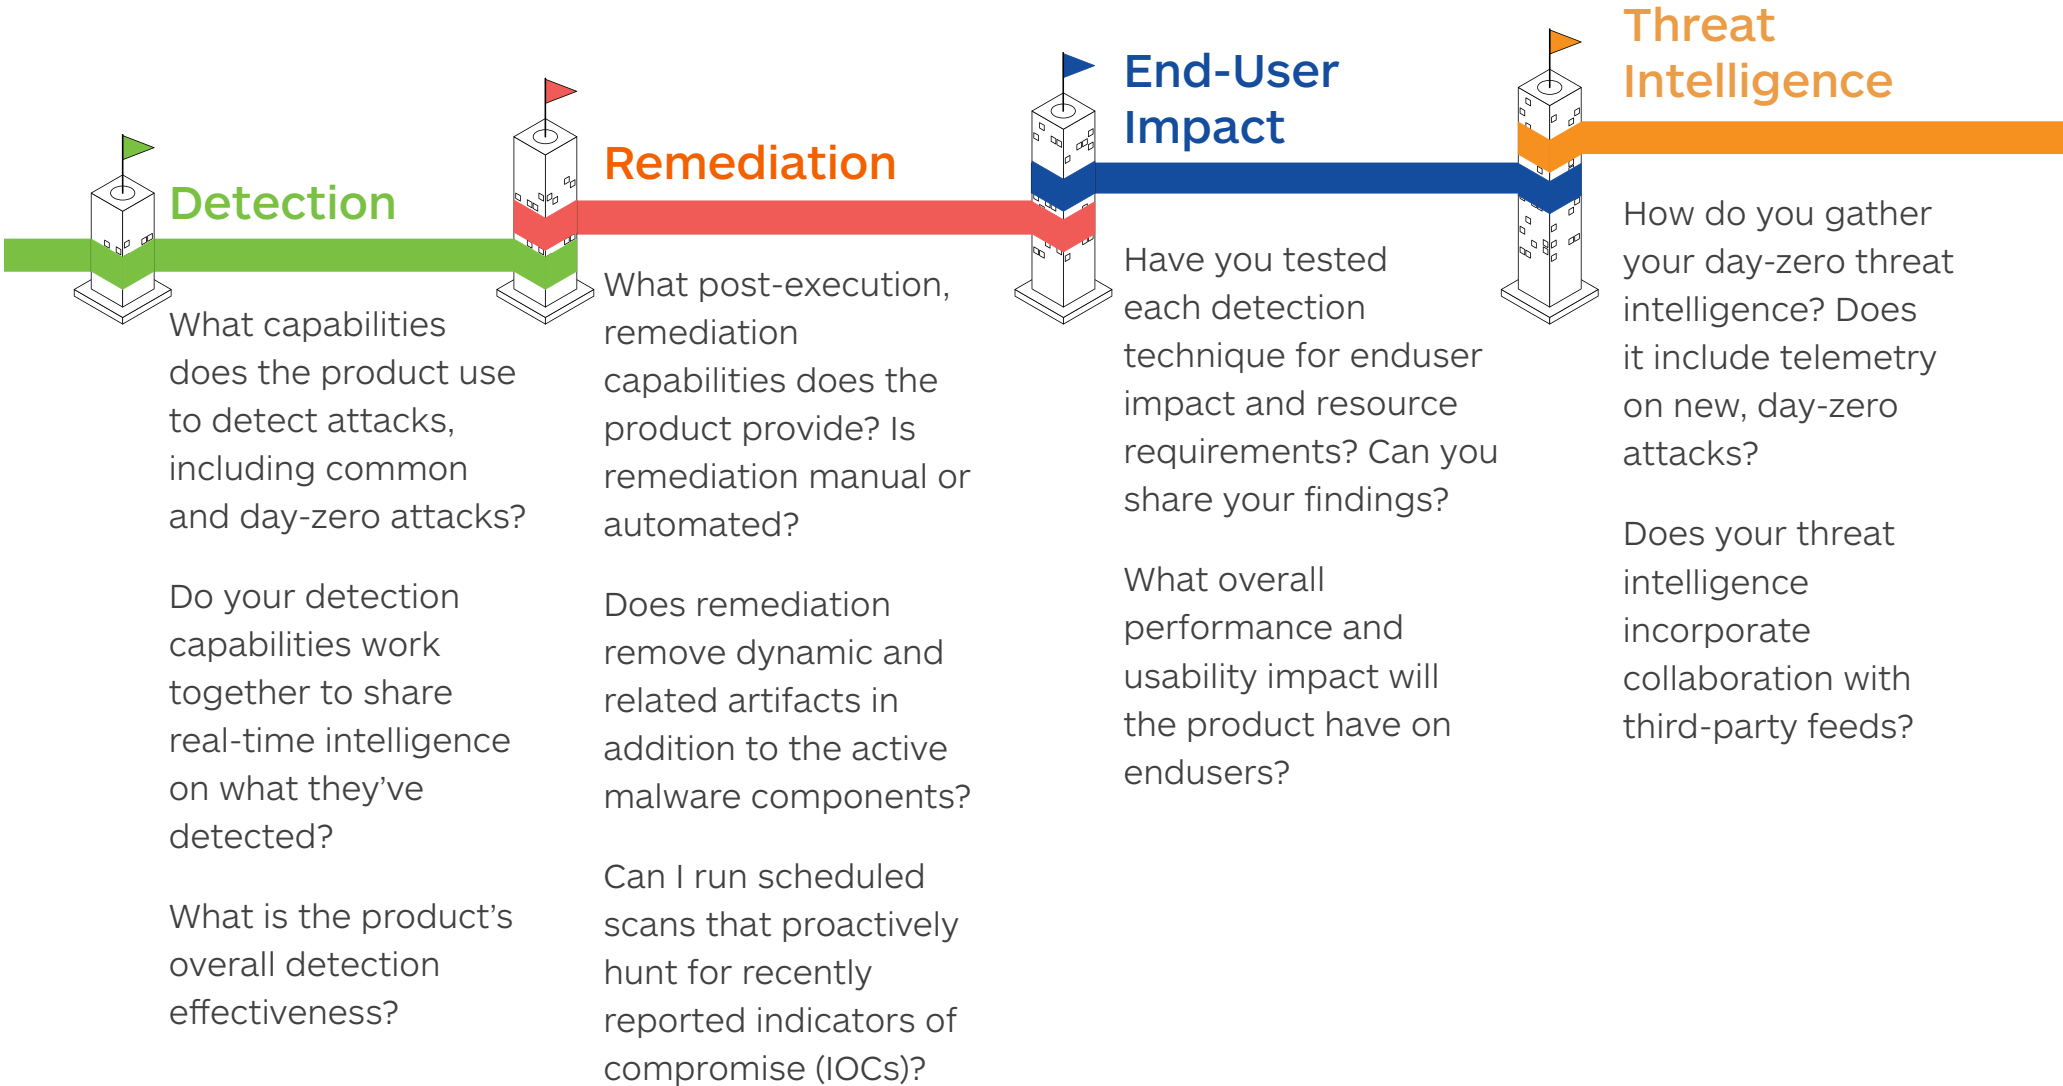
Detection

What capabilities does the product use to detect attacks, including common and day-zero attacks?

Do your detection capabilities work together to share real-time intelligence on what they've detected?

What is the product's overall detection effectiveness?

Remediation

What post-execution, remediation capabilities does the product provide? Is remediation manual or automated?

Does remediation remove dynamic and related artifacts in addition to the active malware components?

Can I run scheduled scans that proactively hunt for recently reported indicators of compromise (IOCs)?

End-User Impact

Have you tested each detection technique for enduser impact and resource requirements? Can you share your findings?

What overall performance and usability impact will the product have on endusers?

Threat Intelligence

How do you gather your day-zero threat intelligence? Does it include telemetry on new, day-zero attacks?

Does your threat intelligence incorporate collaboration with third-party feeds?